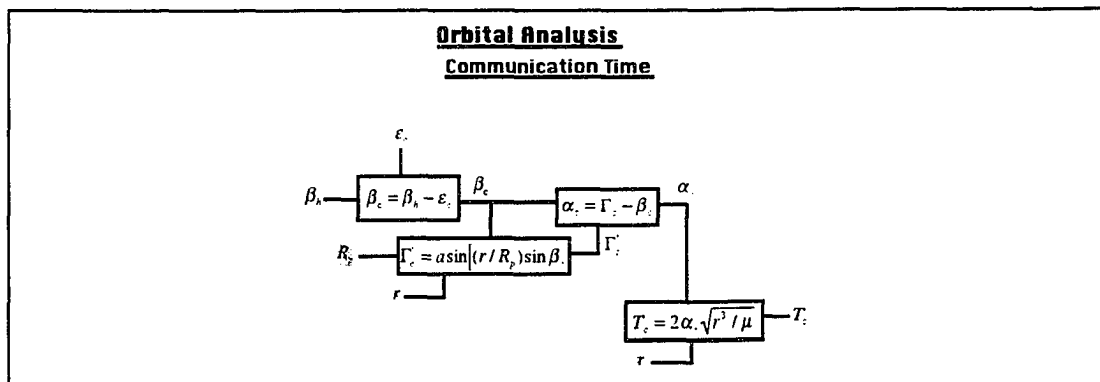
Orbital Analysis

Communication Time

$\varepsilon_c$

$\beta_h$

$\beta_c = \beta_h - \varepsilon_c$

$\beta_c$

$\alpha_c = \Gamma_c - \beta_c$

$\alpha_c$

$R_E$

$\Gamma_c = a\sin\left[(r/R_p)\sin\beta_c\right]$

$\Gamma_c$

$r$

$T_c = 2\alpha_c\sqrt{r^3/\mu}$

$T_c$

$r$